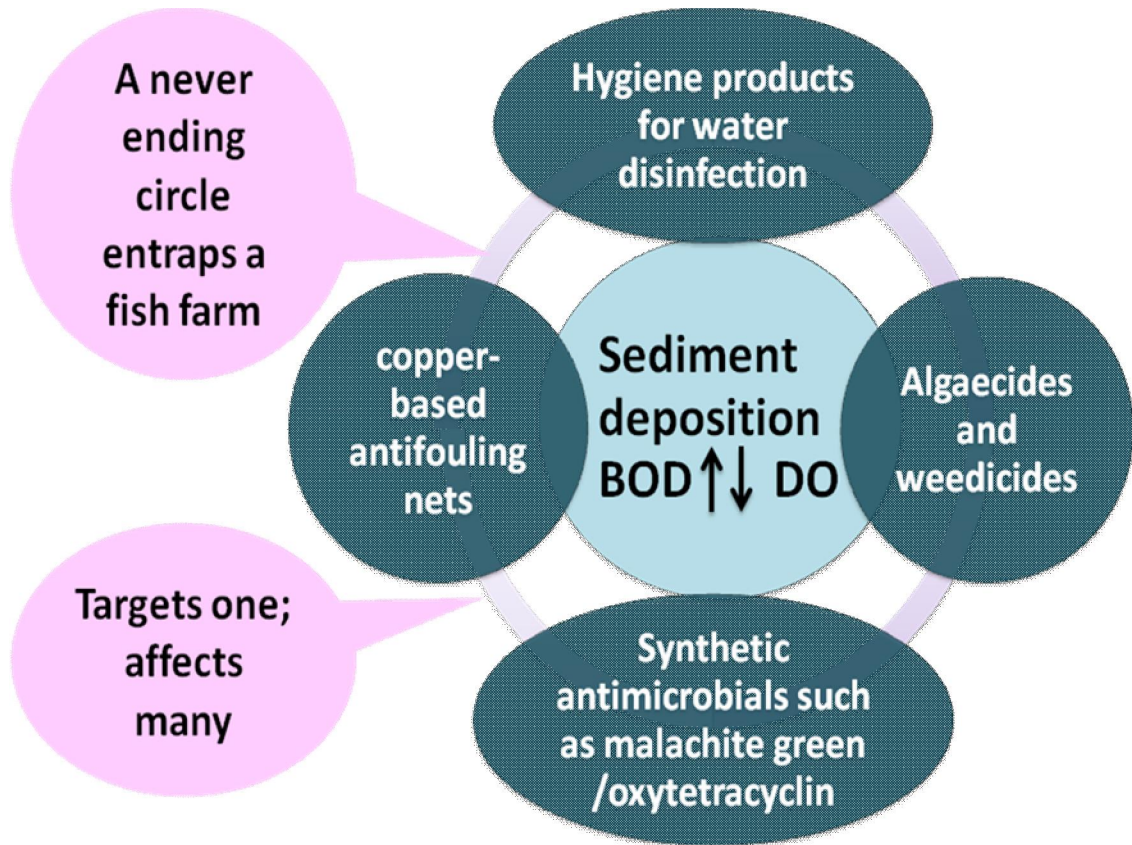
A never ending circle entraps a fish farm

Hygiene products for water disinfection

copper-based antifouling nets

Sediment deposition BOD $\uparrow\downarrow$ DO

Algaecides and weedicides

Targets one; affects many

Synthetic antimicrobials such as malachite green /oxytetracyclin